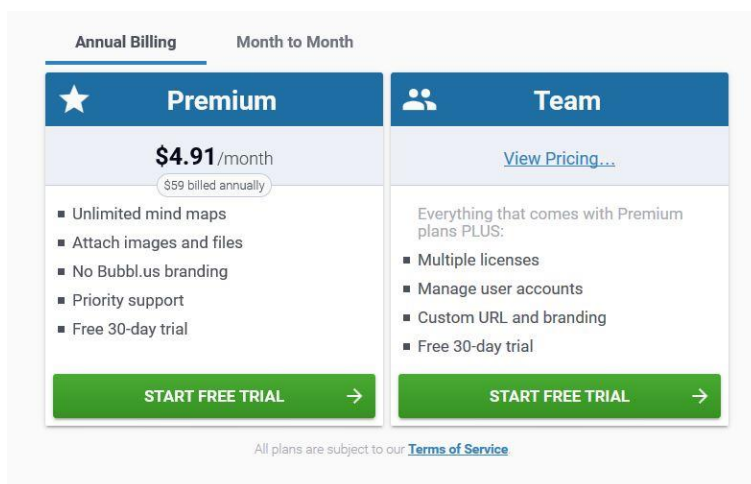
Annual Billing Month to Month

Premium

$4.91/month

$59 billed annually

- Unlimited mind maps
- Attach images and files
- No Bubbl.us branding
- Priority support
- Free 30-day trial

START FREE TRIAL →

Team

View Pricing...

Everything that comes with Premium plans PLUS:

- Multiple licenses
- Manage user accounts
- Custom URL and branding
- Free 30-day trial

START FREE TRIAL →

All plans are subject to our Terms of Service